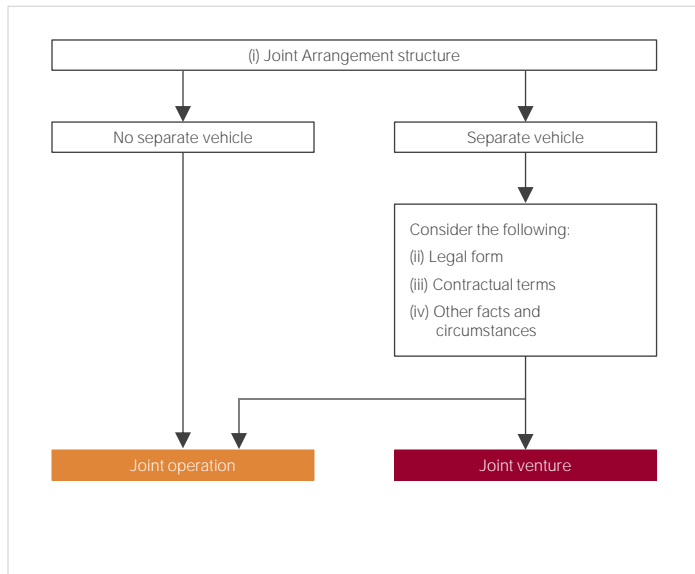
(i) Joint Arrangement structure

No separate vehicle

Separate vehicle

Consider the following:

(ii) Legal form

(iii) Contractual terms

(iv) Other facts and circumstances

Joint operation

Joint venture